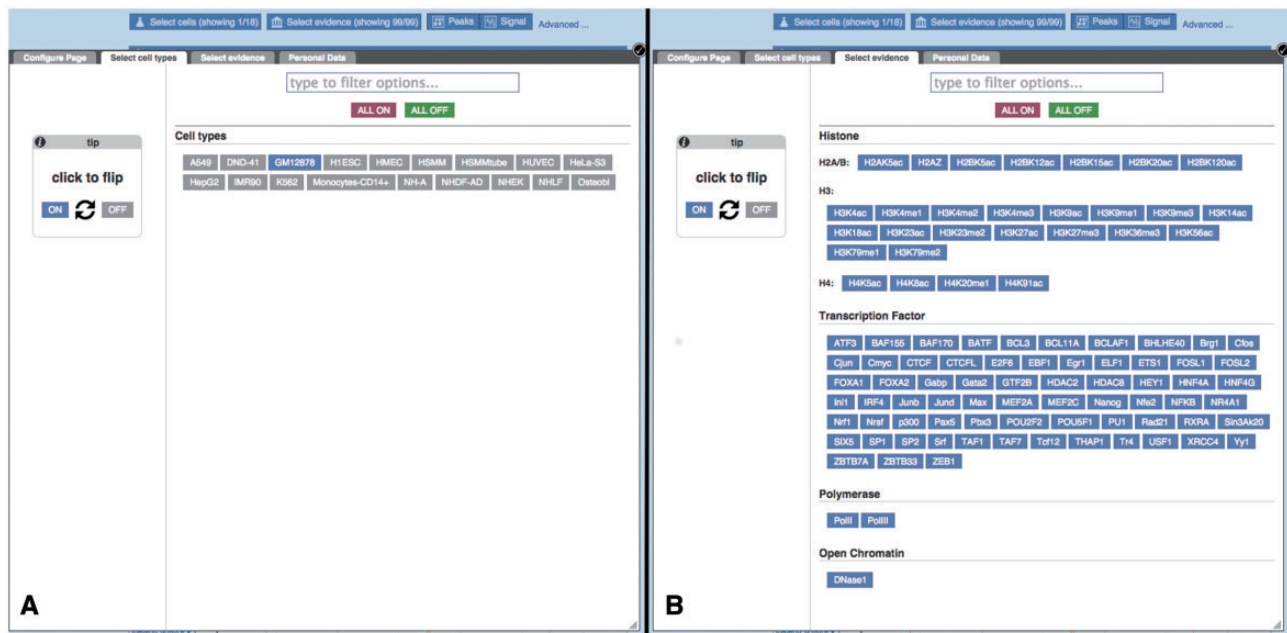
Select cells (showing 1/18) Select evidence (showing 99/99) Peaks Signal Advanced ...

Configure Page Select cell types Select evidence Personal Data

type to filter options...

ALL ON ALL OFF

tip

click to flip

ON OFF

Cell types

A549 DND-41 GM12878 H1ESC HMEC HSMM HSMMtube HUVEC HeLa-S3 HepG2 IMR90 K562 Monocytes-CD14+ NH-A NHDF-AD NHEK NHLF Osteobl

A

Select cells (showing 1/18) Select evidence (showing 99/99) Peaks Signal Advanced ...

Configure Page Select cell types Select evidence Personal Data

type to filter options...

ALL ON ALL OFF

tip

click to flip

ON OFF

Histone

H2A/B: H2AK5ac H2AZ H2BK5ac H2BK12ac H2BK15ac H2BK20ac H2BK120ac

H3: H3K4ac H3K4me1 H3K4me2 H3K4me3 H3K9ac H3K9me1 H3K9me3 H3K14ac H3K18ac H3K23ac H3K23me2 H3K27ac H3K27me3 H3K36me3 H3K56ac H3K79me1 H3K79me2

H4: H4K5ac H4K8ac H4K20me1 H4K91ac

Transcription Factor

ATF3 BAF155 BAF170 BATF BCL3 BCL11A BCLAF1 BHLHE40 Brg1 Cfos Cjun Cmyc CTCF CTCFL E2F6 EBF1 Egr1 ELF1 ETS1 FOSL1 FOSL2 FOXA1 FOXA2 Gabp Gata2 GTF2B HDAC2 HDAC8 HEY1 HNF4A HNF4G Ini1 IRF4 Junb Jund Max MEF2A MEF2C Nanog Nfe2 NFKB NR4A1 Nrf1 Nrsf p300 Pax5 Pbx3 POU2F2 POU5F1 PU1 Rad21 RXRA Sin3Ak20 SIX5 SP1 SP2 Srf TAF1 TAF7 Tcf12 THAP1 Tr4 USF1 XRCC4 Yy1 ZBTB7A ZBTB33 ZEB1

Polymerase

PolII PolIII

Open Chromatin

DNase1

B